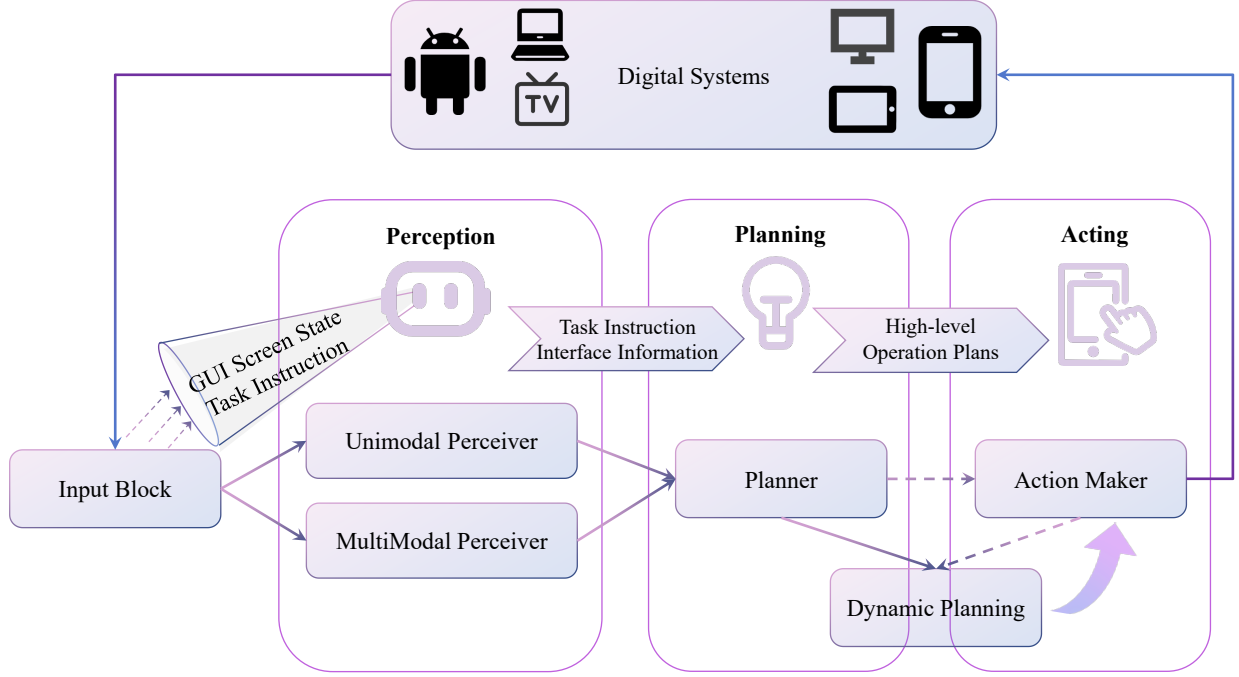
TV

Digital Systems

Perception

Planning

Acting

GUI Screen State
Task Instruction

Task Instruction
Interface Information

High-level
Operation Plans

Input Block

Unimodal Perceiver

MultiModal Perceiver

Planner

Action Maker

Dynamic Planning